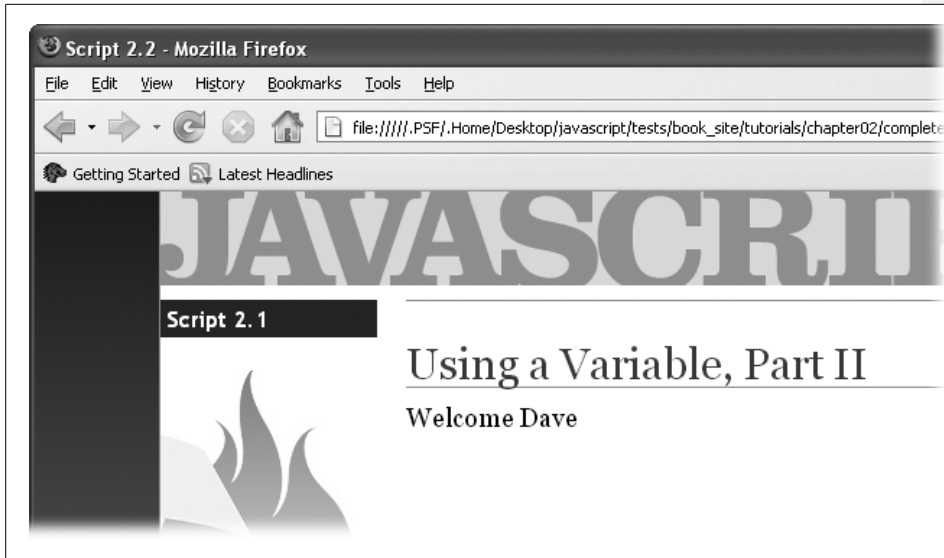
Script 2.2 - Mozilla Firefox

File Edit View History Bookmarks Tools Help

file://///.PSF/.Home/Desktop/javascript/tests/book_site/tutorials/chapter02/complete

Getting Started Latest Headlines

JAVASCRI

Script 2.1

Using a Variable, Part II

Welcome Dave